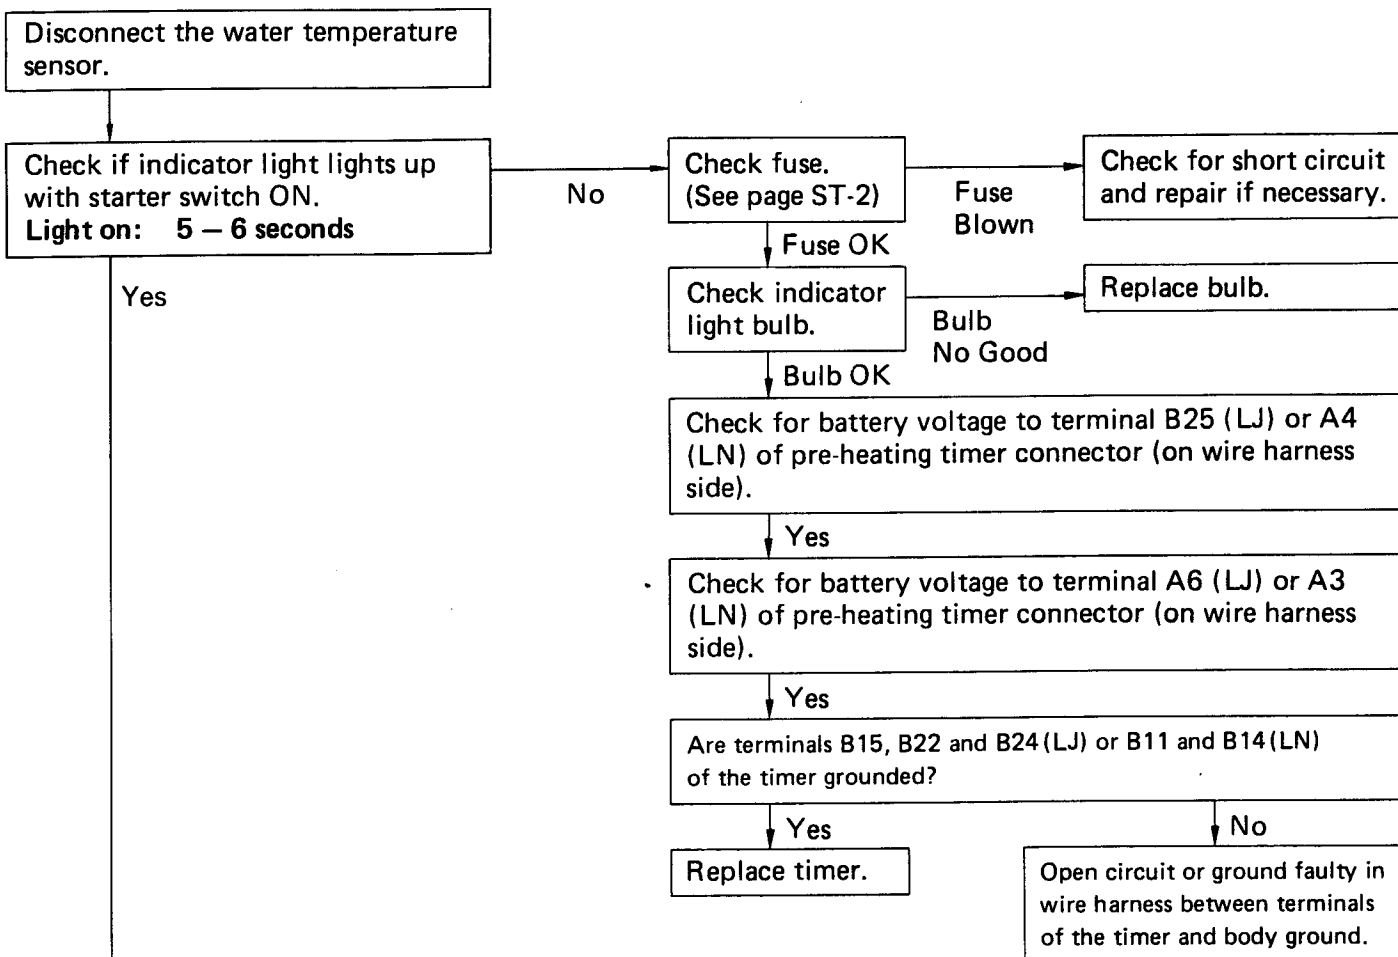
Disconnect the water temperature sensor.

Check if indicator light lights up with starter switch ON.
**Light on: 5 — 6 seconds**

No

Check fuse. (See page ST-2)

Fuse Blown

Check for short circuit and repair if necessary.

Fuse OK

Check indicator light bulb.

Bulb No Good

Replace bulb.

Bulb OK

Yes

Check for battery voltage to terminal B25 (LJ) or A4 (LN) of pre-heating timer connector (on wire harness side).

Yes

Check for battery voltage to terminal A6 (LJ) or A3 (LN) of pre-heating timer connector (on wire harness side).

Yes

Are terminals B15, B22 and B24 (LJ) or B11 and B14 (LN) of the timer grounded?

Yes

No

Replace timer.

Open circuit or ground faulty in wire harness between terminals of the timer and body ground.